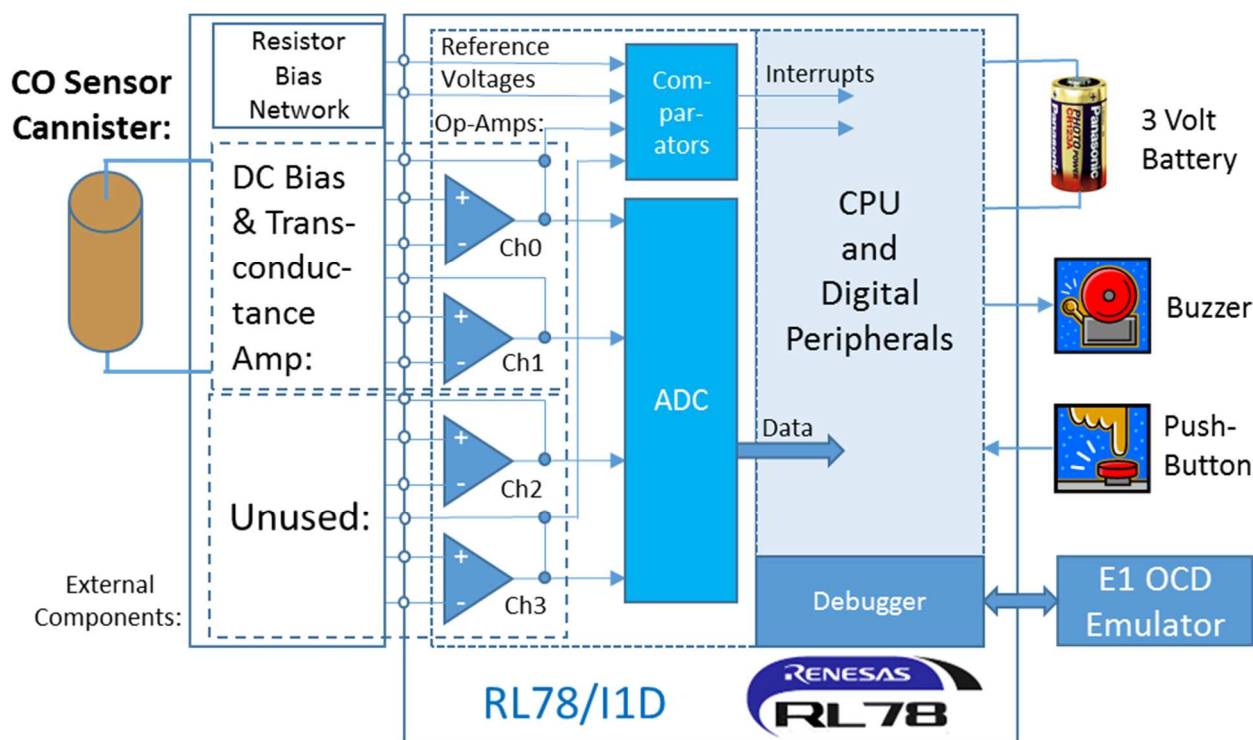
CO Sensor Cannister:

Resistor Bias Network

DC Bias & Transconductance Amp:

Unused:

External Components:

Reference Voltages

Op-Amps:

+
-
Ch0

+
-
Ch1

+
-
Ch2

+
-
Ch3

Comparators

Interrupts

ADC

Data

CPU and Digital Peripherals

Debugger

Panasonic PHOTO POWER CR123A

3 Volt Battery

Buzzer

Push-Button

E1 OCD Emulator

RL78/I1D

RENESAS RL78